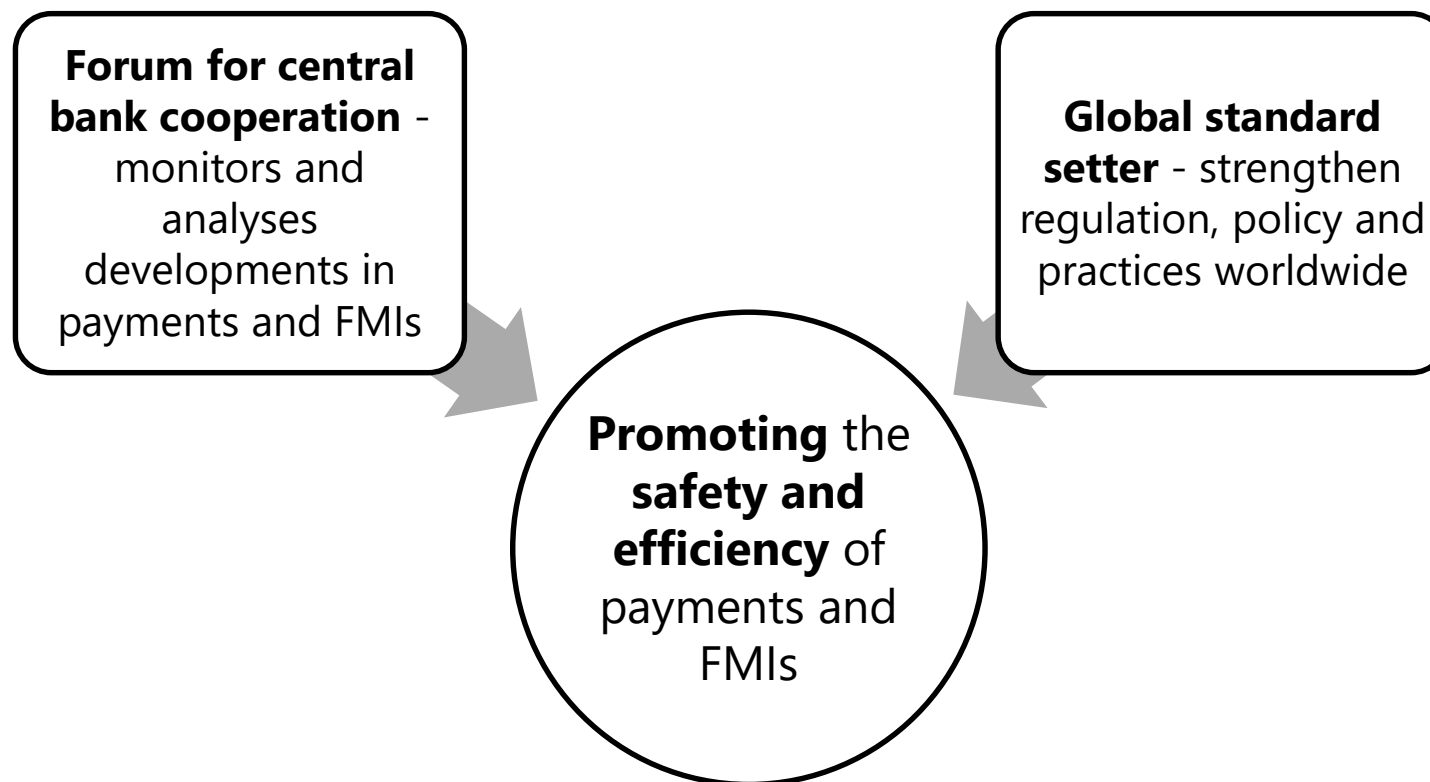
Forum for central bank cooperation - monitors and analyses developments in payments and FMIs

Global standard setter - strengthen regulation, policy and practices worldwide

Promoting the safety and efficiency of payments and FMIs